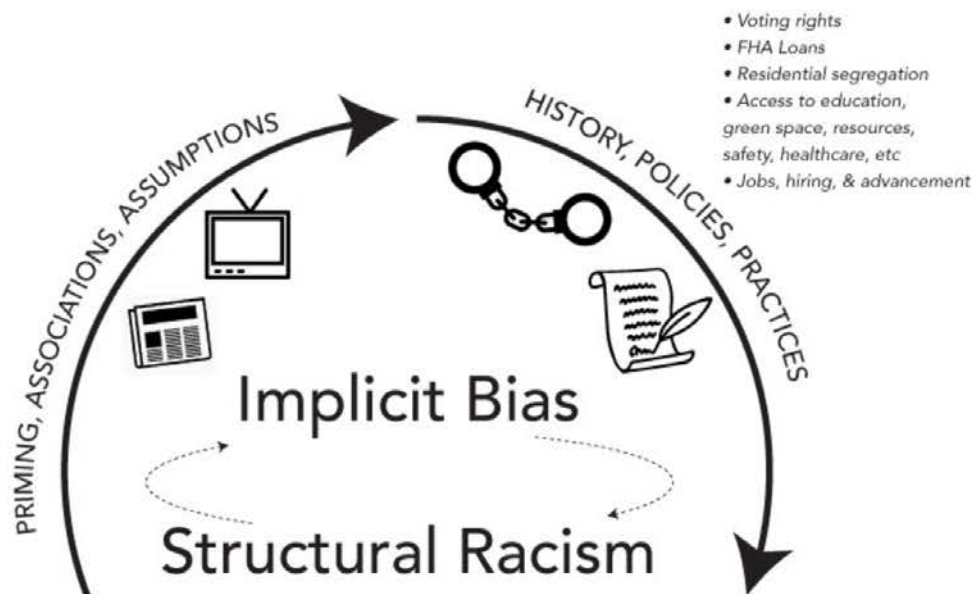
• Voting rights
• FHA Loans
• Residential segregation
• Access to education, green space, resources, safety, healthcare, etc
• Jobs, hiring, & advancement

PRIMING, ASSOCIATIONS, ASSUMPTIONS

HISTORY, POLICIES, PRACTICES

Implicit Bias

Structural Racism